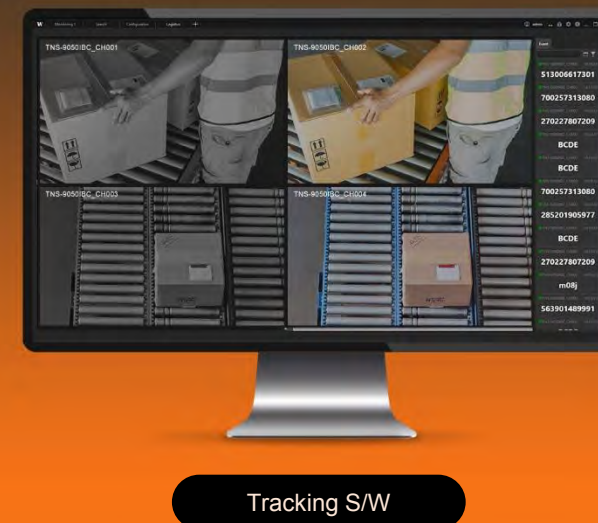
W Monitoring 1 Search Configuration Logistics +

TNS-9050IBC_CH001
TNS-9050IBC_CH002
TNS-9050IBC_CH003
TNS-9050IBC_CH004

Event

513006617301
700257313080
270227807209
BCDE
700257313080
285201905977
BCDE
270227807209
m08j
563901489991

Tracking S/W